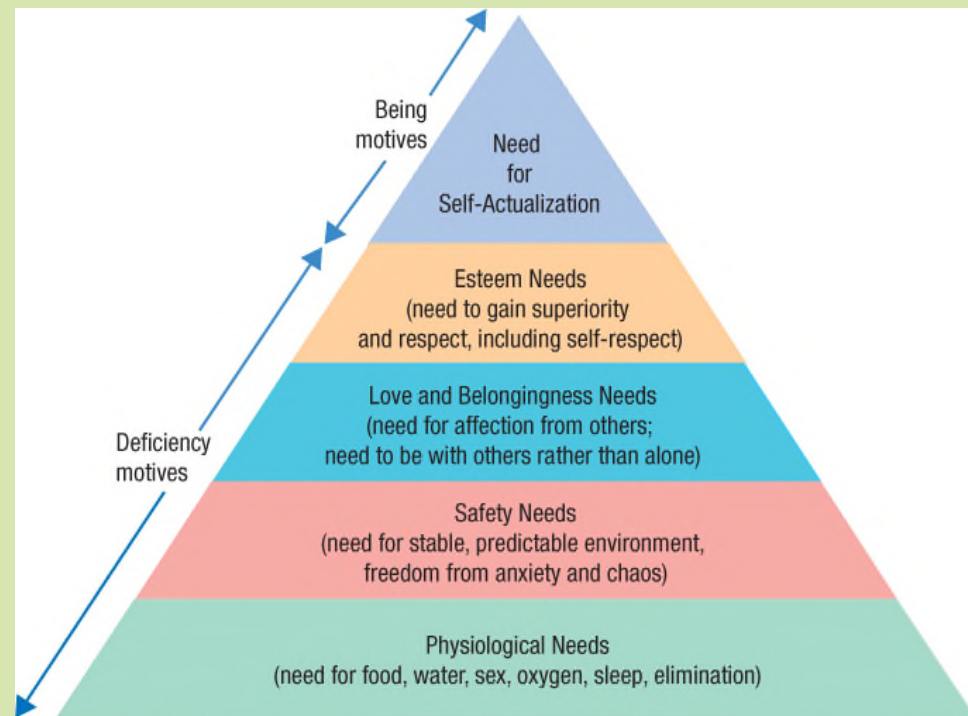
Being motives

Need for Self-Actualization

Esteem Needs (need to gain superiority and respect, including self-respect)

Deficiency motives

Love and Belongingness Needs (need for affection from others; need to be with others rather than alone)

Safety Needs (need for stable, predictable environment, freedom from anxiety and chaos)

Physiological Needs (need for food, water, sex, oxygen, sleep, elimination)